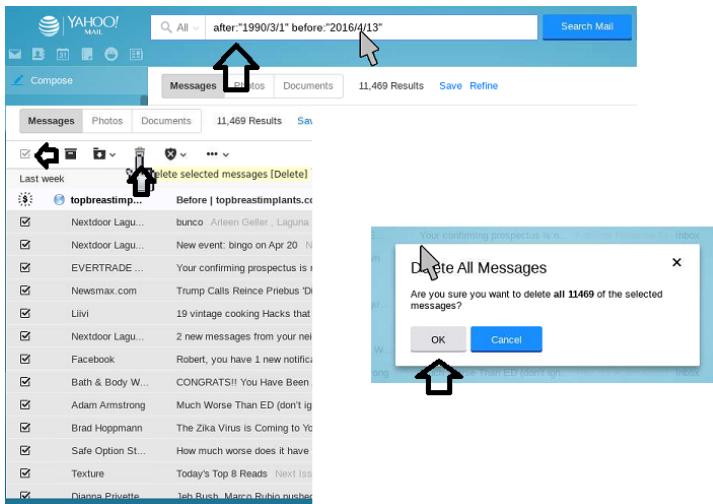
YAHOO! MAIL

All

after:"1990/3/1" before:"2016/4/13"

Search Mail

Compose

Messages | Photos | Documents | 11,469 Results | Save | Refine

Messages | Photos | Documents | 11,469 Results | Sav

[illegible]ete selected messages [Delete]

Last week

topbreastimp... | Before | topbreastimplants.co

Nextdoor Lagu... | bunco Arleen Geller , Laguna

Nextdoor Lagu... | New event: bingo on Apr 20

EVERTRADE ... | Your confirming prospectus is r

Newsmax.com | Trump Calls Reince Priebus 'D

Liivi | 19 vintage cooking Hacks that

Nextdoor Lagu... | 2 new messages from your nei

Facebook | Robert, you have 1 new notific

Bath & Body W... | CONGRATS!! You Have Been

Adam Armstrong | Much Worse Than ED (don't ig

Brad Hoppmann | The Zika Virus is Coming to Y

Safe Option St... | How much worse does it have

Texture | Today's Top 8 Reads Next Iss

Dianna Privette | Jeb Bush, Marco Rubio pushe

Your confirming prospectus is n... Inbox

D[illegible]te All Messages

Are you sure you want to delete all 11469 of the selected messages?

OK

Cancel

Than ED (don't ig... Inbox